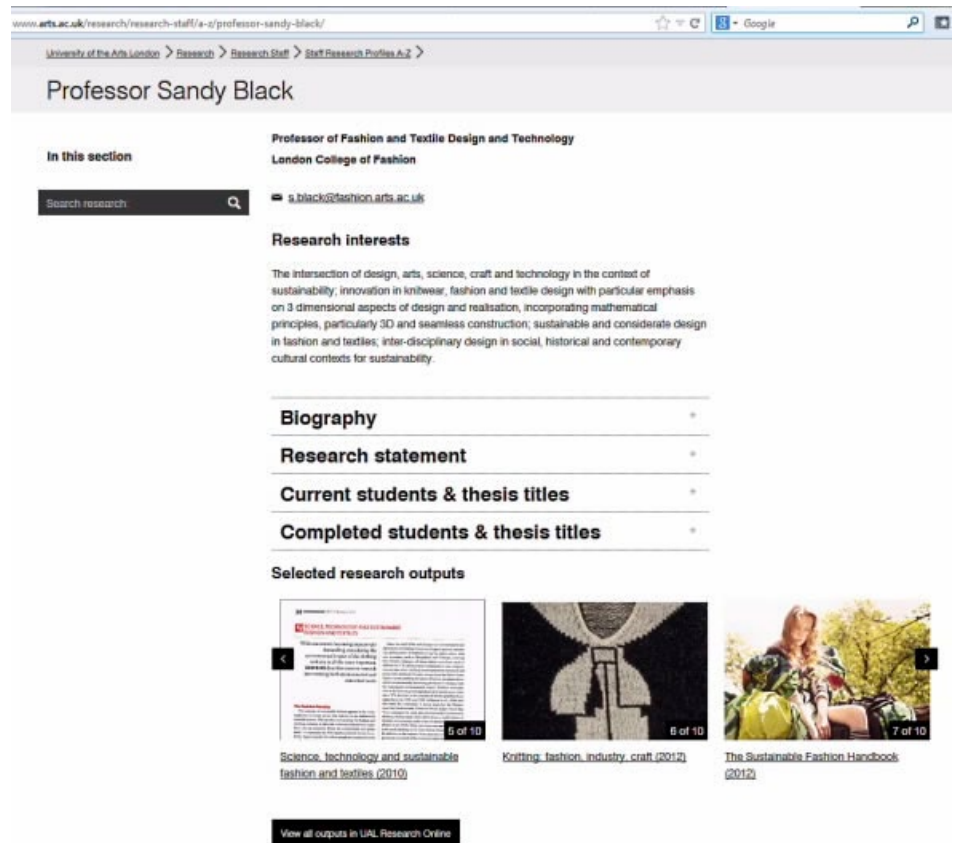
www.arts.ac.uk/research/research-staff/a-z/professor-sandy-black/

Google

University of the Arts London > Research > Research Staff > Staff Research Profiles A-Z >

Professor Sandy Black

In this section

Search research

Professor of Fashion and Textile Design and Technology
London College of Fashion

s.black@fashion.arts.ac.uk

Research interests

The intersection of design, arts, science, craft and technology in the context of sustainability; innovation in knitwear, fashion and textile design with particular emphasis on 3 dimensional aspects of design and realisation, incorporating mathematical principles, particularly 3D and seamless construction; sustainable and considerate design in fashion and textiles; inter-disciplinary design in social, historical and contemporary cultural contexts for sustainability.

Biography +

Research statement +

Current students & thesis titles +

Completed students & thesis titles +

Selected research outputs

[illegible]

5 of 10

6 of 10

7 of 10

Science, technology and sustainable fashion and textiles (2010)

Knitting: fashion, industry, craft (2012)

The Sustainable Fashion Handbook (2012)

View all outputs in UAL Research Online